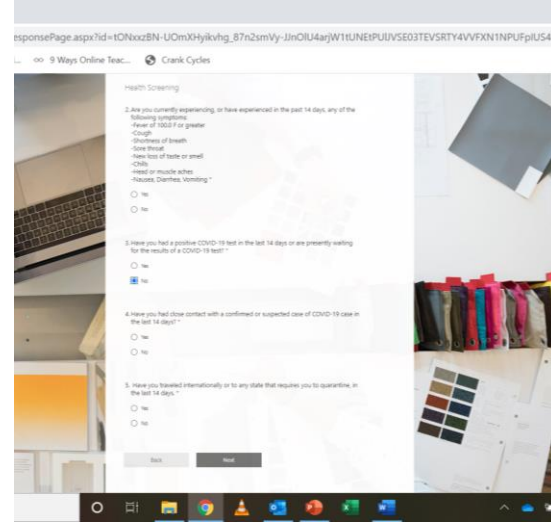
esponsePage.aspx?id=tONxxzBN-UOmXHyikvhg_87n2smVy-JJnOlU4arjW1tUNEtPUlJVSE03TEVSRTY4VVFXN1NPUFpIUS4

... ∞ 9 Ways Online Teac... Crank Cycles

Health Screening

2. Are you currently experiencing, or have experienced in the past 14 days, any of the following symptoms:
-Fever of 100.0 F or greater
-Cough
-Shortness of breath
-Sore throat
-New loss of taste or smell
-Chills
-Head or muscle aches
-Nausea, Diarrhea, Vomiting *

Yes

No

3. Have you had a positive COVID-19 test in the last 14 days or are presently waiting for the results of a COVID-19 test? *

Yes

No

4. Have you had close contact with a confirmed or suspected case of COVID-19 case in the last 14 days? *

Yes

No

5. Have you traveled internationally or to any state that requires you to quarantine, in the last 14 days. *

Yes

No

Back

Next